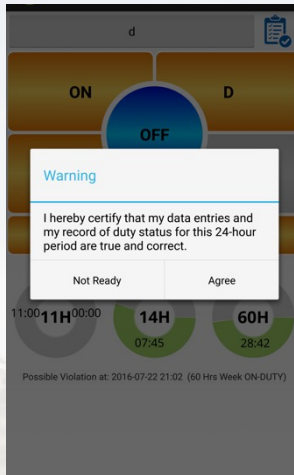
d

ON

D

OFF

Warning

I hereby certify that my data entries and my record of duty status for this 24-hour period are true and correct.

Not Ready

Agree

11:00 11H 00:00

14H

07:45

60H

28:42

Possible Violation at: 2016-07-22 21:02 (60 Hrs Week ON-DUTY)